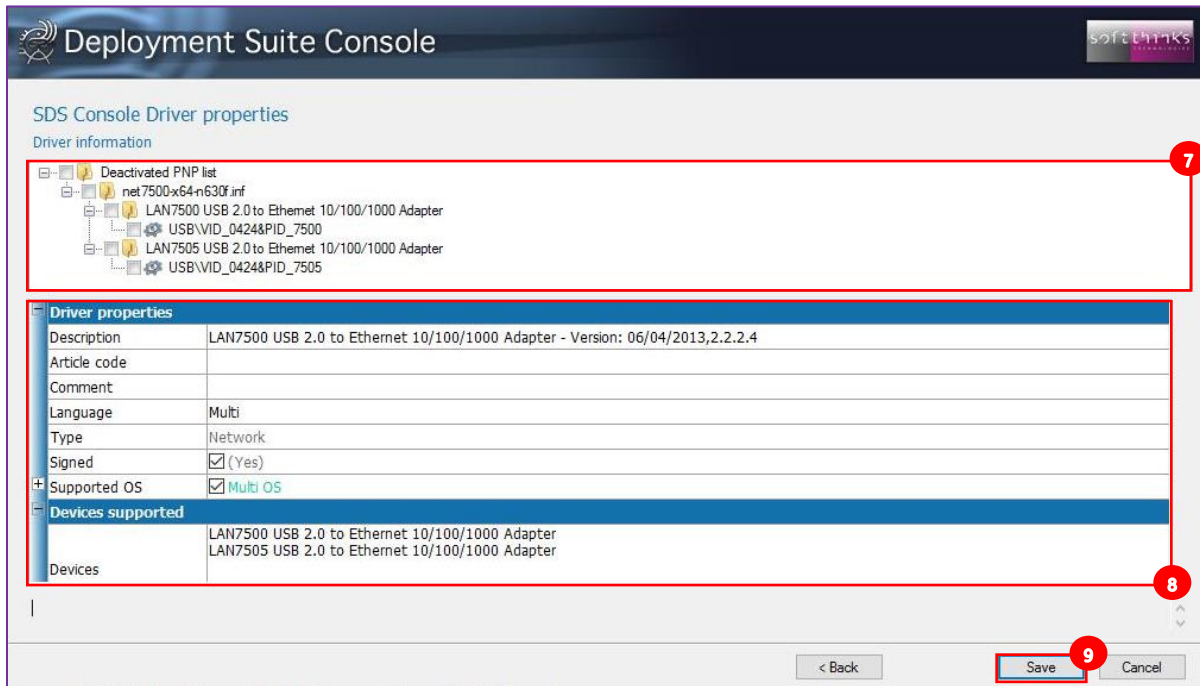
Deployment Suite Console

softthinks

SDS Console Driver properties

Driver information

Deactivated PNP list
net7500-x64-n630f.inf
LAN7500 USB 2.0 to Ethernet 10/100/1000 Adapter
USB\VID_0424&PID_7500
LAN7505 USB 2.0 to Ethernet 10/100/1000 Adapter
USB\VID_0424&PID_7505

7

Driver properties

| | |
|---|---|
| Description | LAN7500 USB 2.0 to Ethernet 10/100/1000 Adapter - Version: 06/04/2013,2.2.2.4 |
| Article code | |
| Comment | |
| Language | Multi |
| Type | Network |
| Signed | (Yes) |
| Supported OS | Multi OS |

Devices supported

| | |
|---|---|
| Devices | LAN7500 USB 2.0 to Ethernet 10/100/1000 Adapter<br>LAN7505 USB 2.0 to Ethernet 10/100/1000 Adapter |

8

< Back

9

Save

Cancel